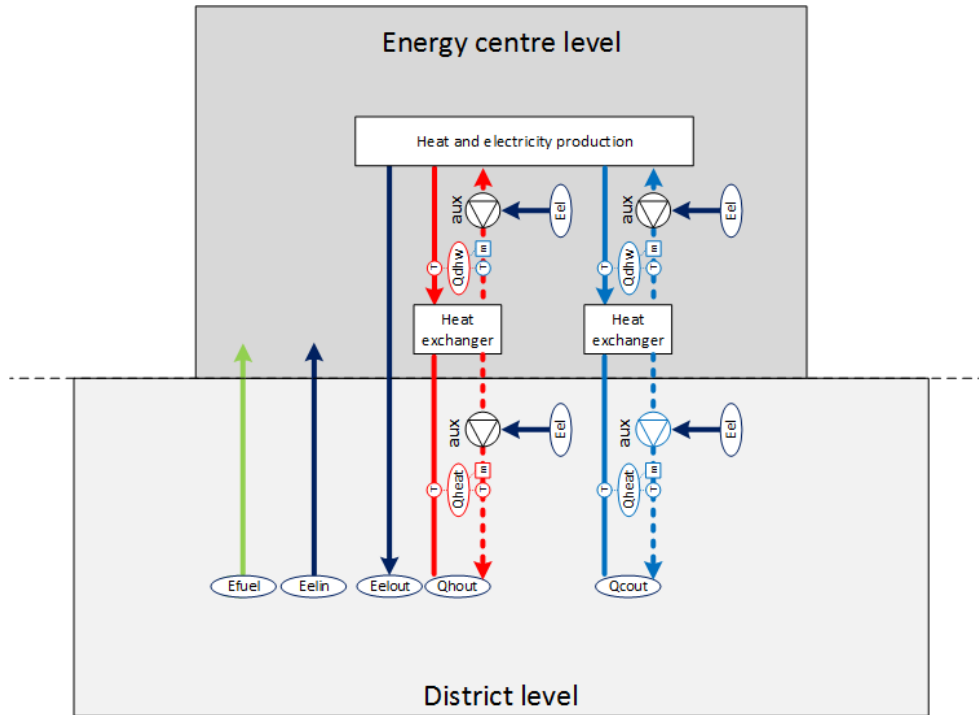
Energy centre level

Heat and electricity production

aux
Eel
Qdhw
T
m
T

aux
Eel
Qdhw
T
m
T

Heat exchanger

Heat exchanger

aux
Eel
Qheat
T
m
T

aux
Eel
Qheat
T
m
T

Efuel
Eelin
Eelout
Qhout
Qcout

District level